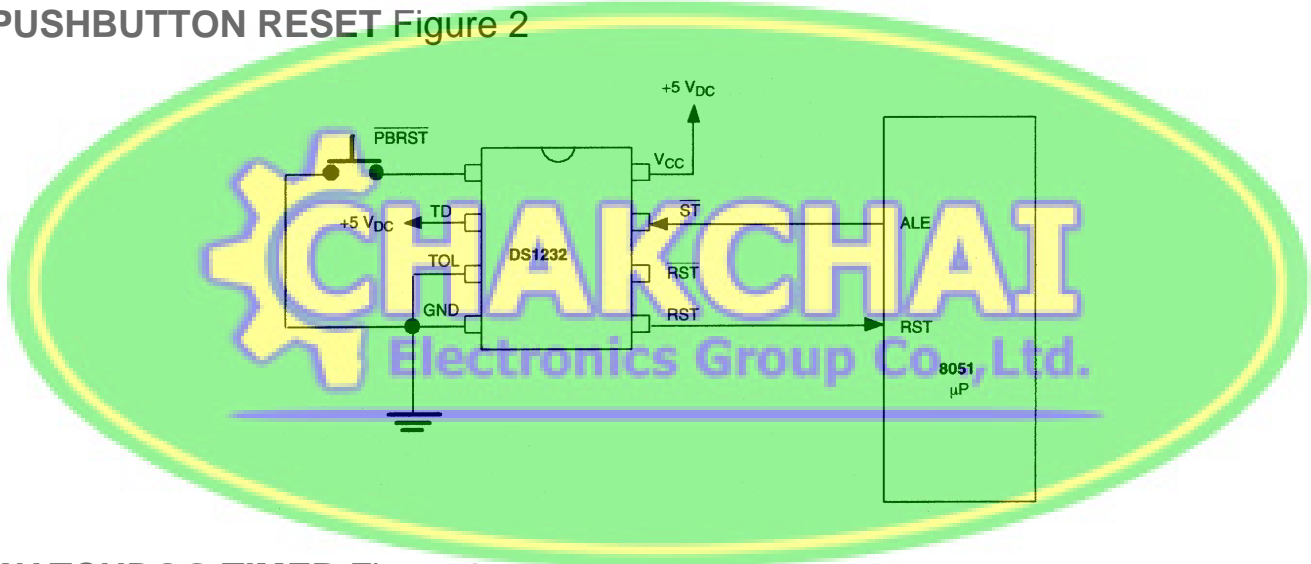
PUSHBUTTON RESET Figure 2

$+5\ V_{DC}$

$\overline{PBRST}$

$V_{CC}$

TD

$+5\ V_{DC}$

$\overline{ST}$

ALE

CHAKCHAI

DS1232

TOL

$\overline{RST}$

GND

RST

RST

Electronics Group Co., Ltd.

8051

μP